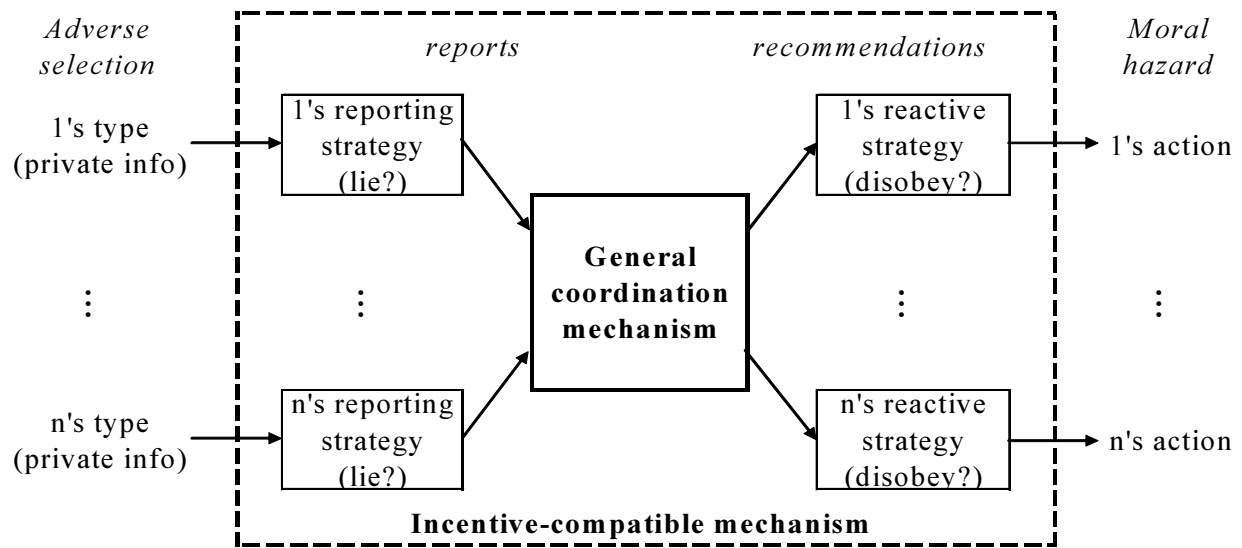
Adverse selection

reports

recommendations

Moral hazard

1's type (private info)

1's reporting strategy (lie?)

1's reactive strategy (disobey?)

1's action

⋮

⋮

General coordination mechanism

⋮

⋮

n's type (private info)

n's reporting strategy (lie?)

n's reactive strategy (disobey?)

n's action

Incentive-compatible mechanism